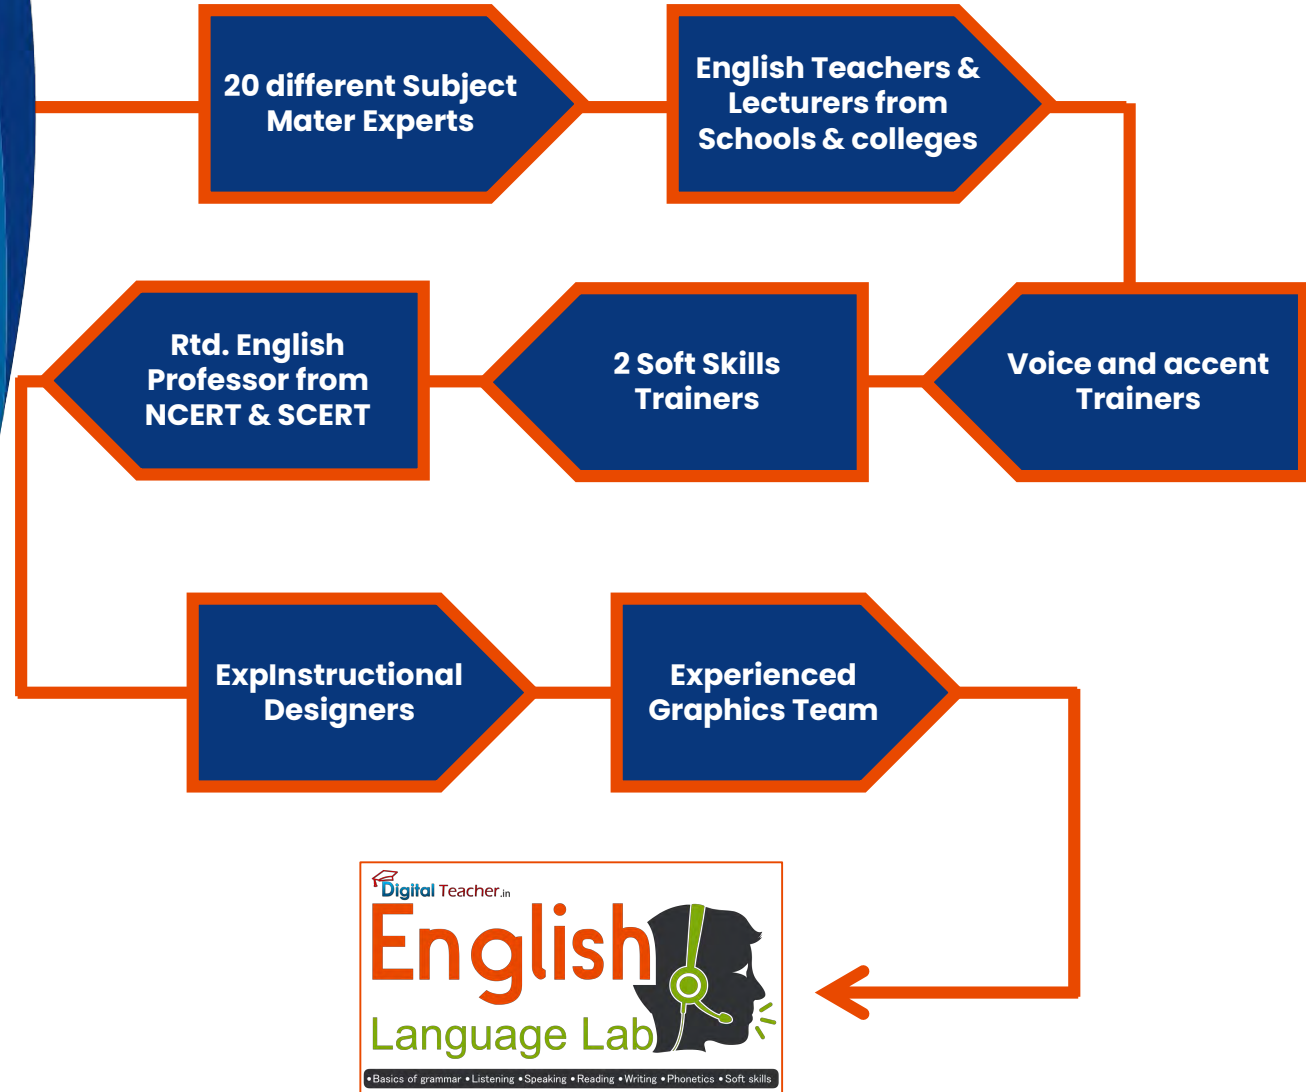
20 different Subject Mater Experts

English Teachers & Lecturers from Schools & colleges

Voice and accent Trainers

2 Soft Skills Trainers

Rtd. English Professor from NCERT & SCERT

ExpInstructional Designers

Experienced Graphics Team

Digital Teacher.in

English

Language Lab

•Basics of grammar •Listening •Speaking •Reading •Writing •Phonetics •Soft skills